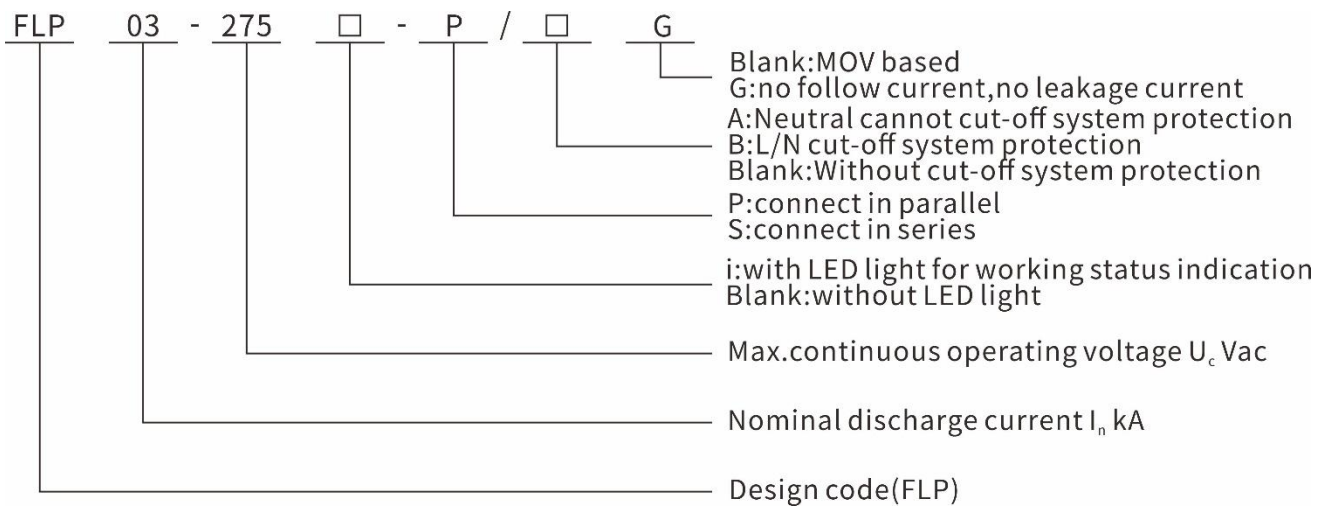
FLP 03 - 275 □ - P / □ G

Blank:MOV based
G:no follow current,no leakage current

A:Neutral cannot cut-off system protection
B:L/N cut-off system protection
Blank:Without cut-off system protection

P:connect in parallel
S:connect in series

i:with LED light for working status indication
Blank:without LED light

Max.continuous operating voltage $U_c$ Vac

Nominal discharge current $I_n$ kA

Design code(FLP)